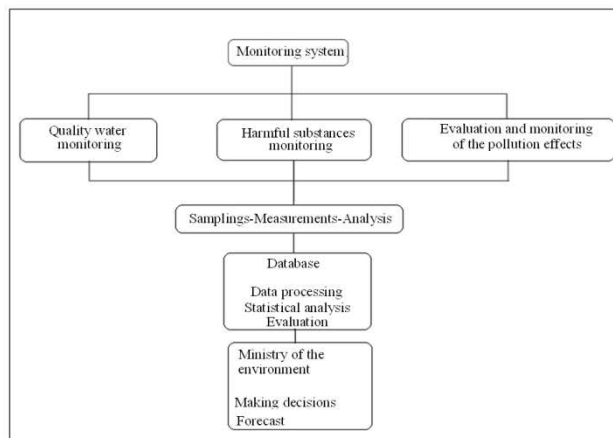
Monitoring system

Quality water monitoring

Harmful substances monitoring

Evaluation and monitoring of the pollution effects

Samplings-Measurements-Analysis

Database

Data processing
Statistical analysis
Evaluation

Ministry of the environment

Making decisions
Forecast